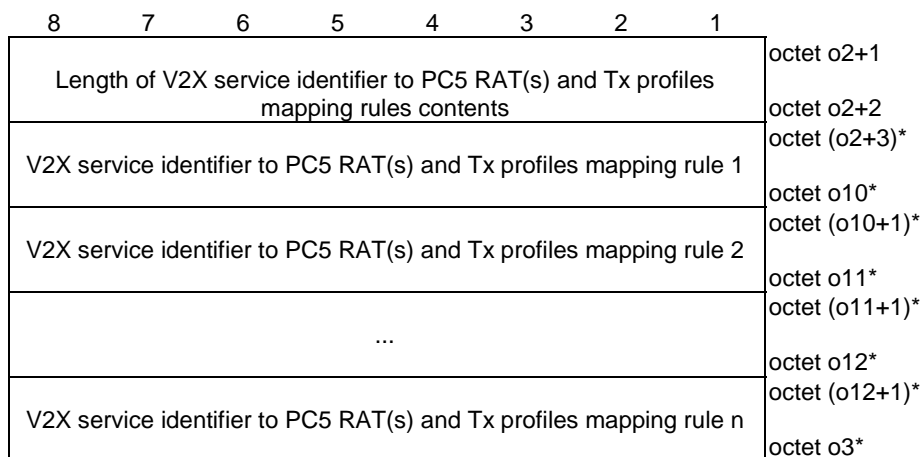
| 8 7 6 5 4 3 2 1 | |
|---|---|
| Length of V2X service identifier to PC5 RAT(s) and Tx profiles mapping rules contents | octet o2+1<br>octet o2+2 |
| V2X service identifier to PC5 RAT(s) and Tx profiles mapping rule 1 | octet (o2+3)\*<br>octet o10\* |
| V2X service identifier to PC5 RAT(s) and Tx profiles mapping rule 2 | octet (o10+1)\*<br>octet o11\* |
| ... | octet (o11+1)\*<br>octet o12\* |
| V2X service identifier to PC5 RAT(s) and Tx profiles mapping rule n | octet (o12+1)\*<br>octet o3\* |